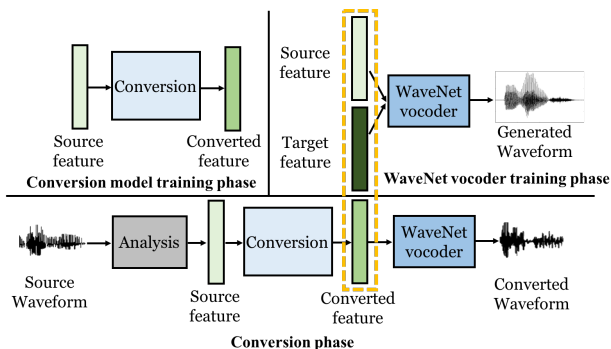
Conversion

Source feature

Converted feature

Conversion model training phase

Source feature

Target feature

WaveNet vocoder

Generated Waveform

WaveNet vocoder training phase

Source Waveform

Analysis

Source feature

Conversion

Converted feature

WaveNet vocoder

Converted Waveform

Conversion phase